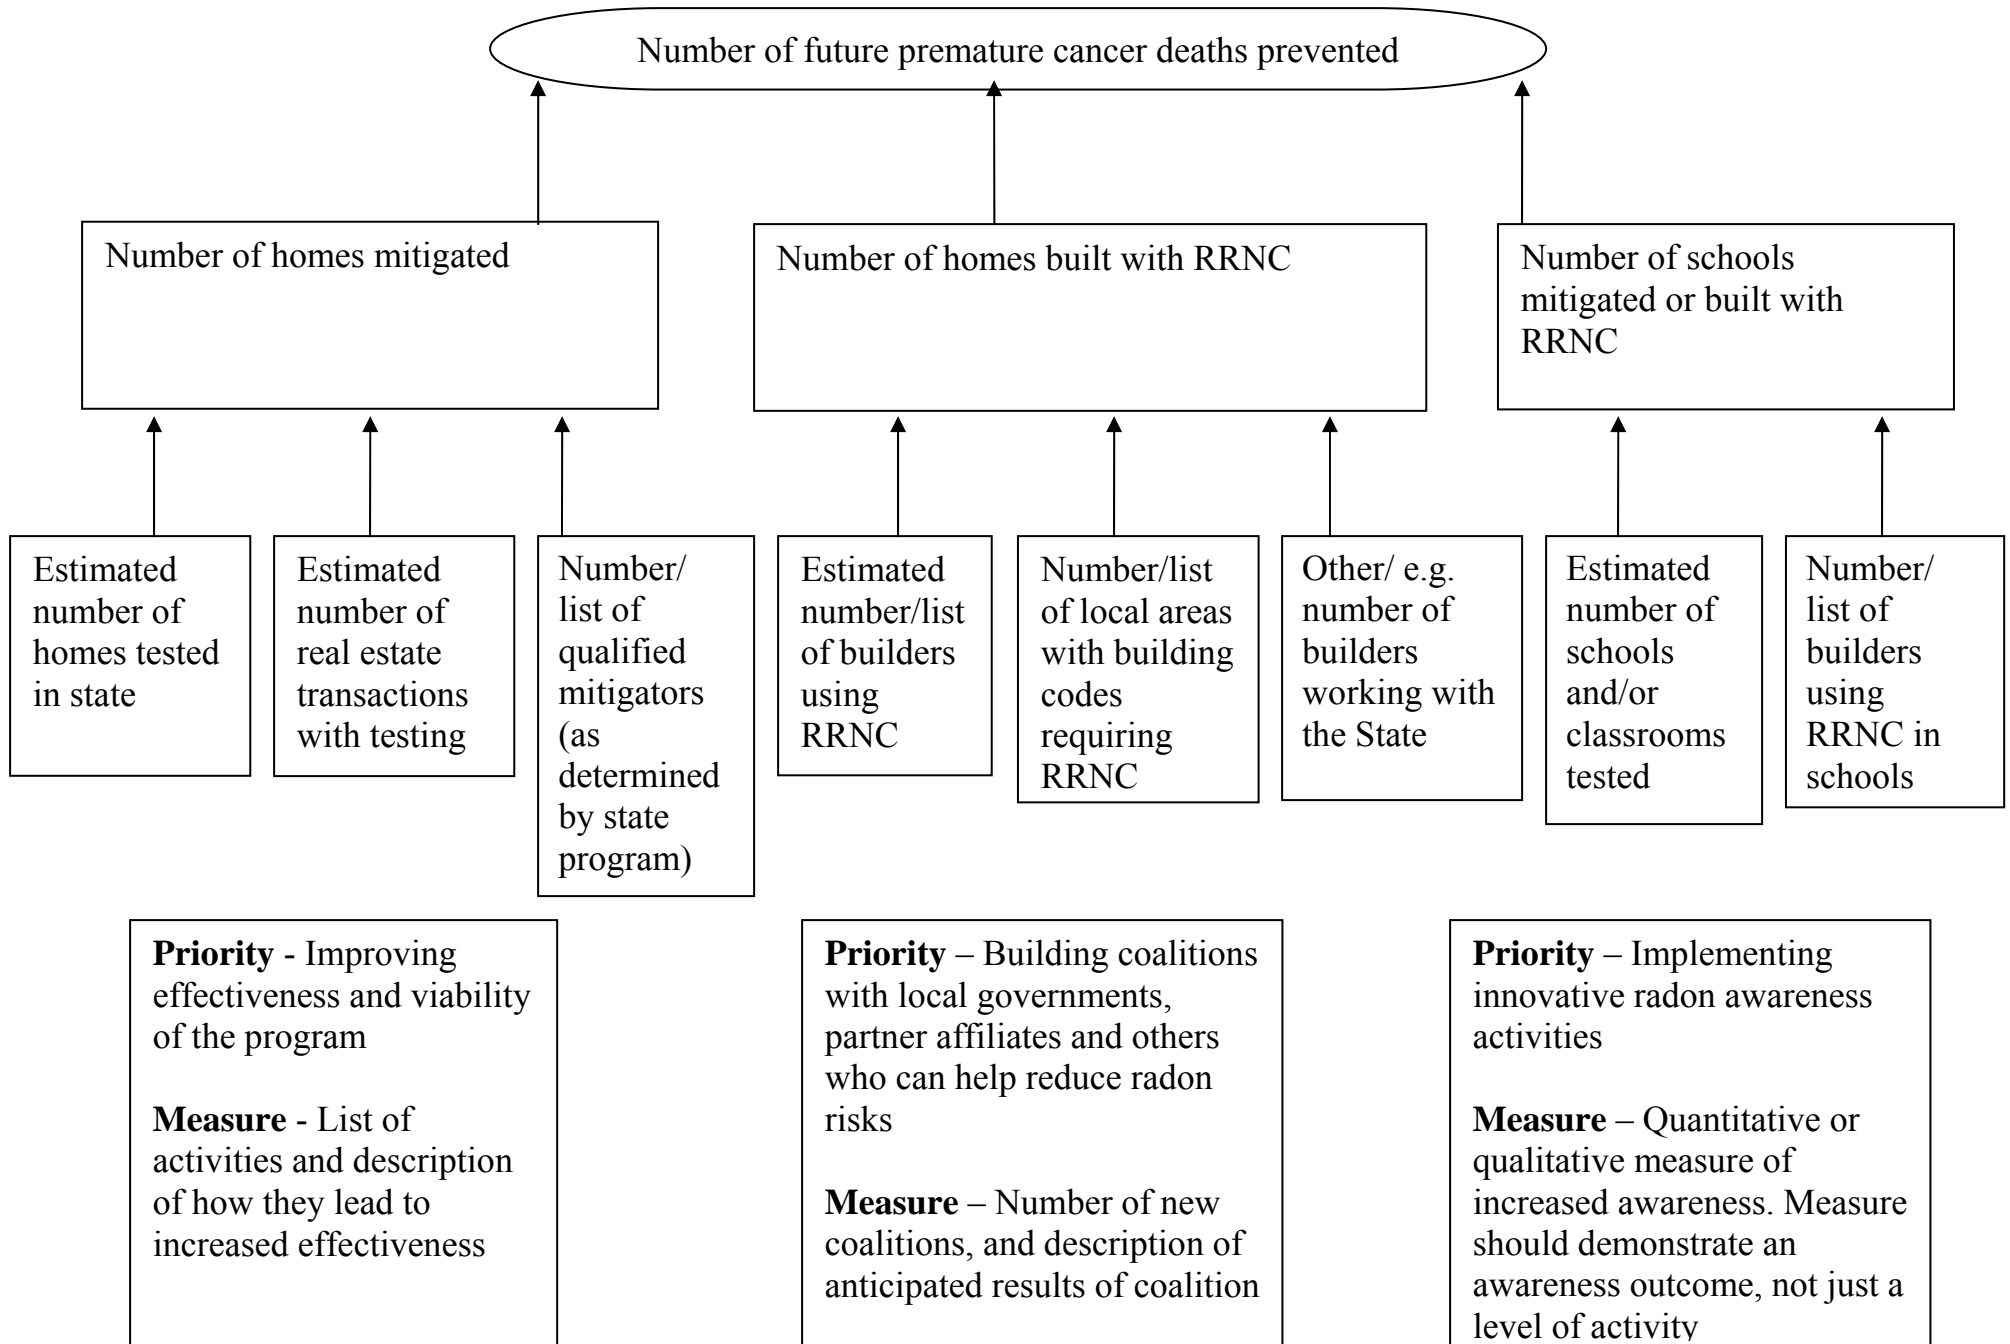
Number of future premature cancer deaths prevented

Number of homes mitigated

Number of homes built with RRNC

Number of schools mitigated or built with RRNC

Estimated number of homes tested in state

Estimated number of real estate transactions with testing

Number/ list of qualified mitigators (as determined by state program)

Estimated number/list of builders using RRNC

Number/list of local areas with building codes requiring RRNC

Other/ e.g. number of builders working with the State

Estimated number of schools and/or classrooms tested

Number/ list of builders using RRNC in schools

**Priority** - Improving effectiveness and viability of the program

**Measure** - List of activities and description of how they lead to increased effectiveness

**Priority** – Building coalitions with local governments, partner affiliates and others who can help reduce radon risks

**Measure** – Number of new coalitions, and description of anticipated results of coalition

**Priority** – Implementing innovative radon awareness activities

**Measure** – Quantitative or qualitative measure of increased awareness. Measure should demonstrate an awareness outcome, not just a level of activity